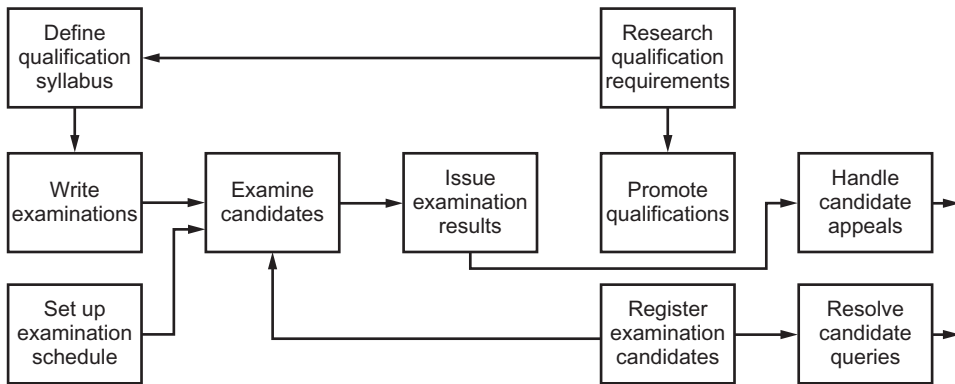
Define qualification syllabus

Research qualification requirements

Write examinations

Examine candidates

Issue examination results

Promote qualifications

Handle candidate appeals

Set up examination schedule

Register examination candidates

Resolve candidate queries